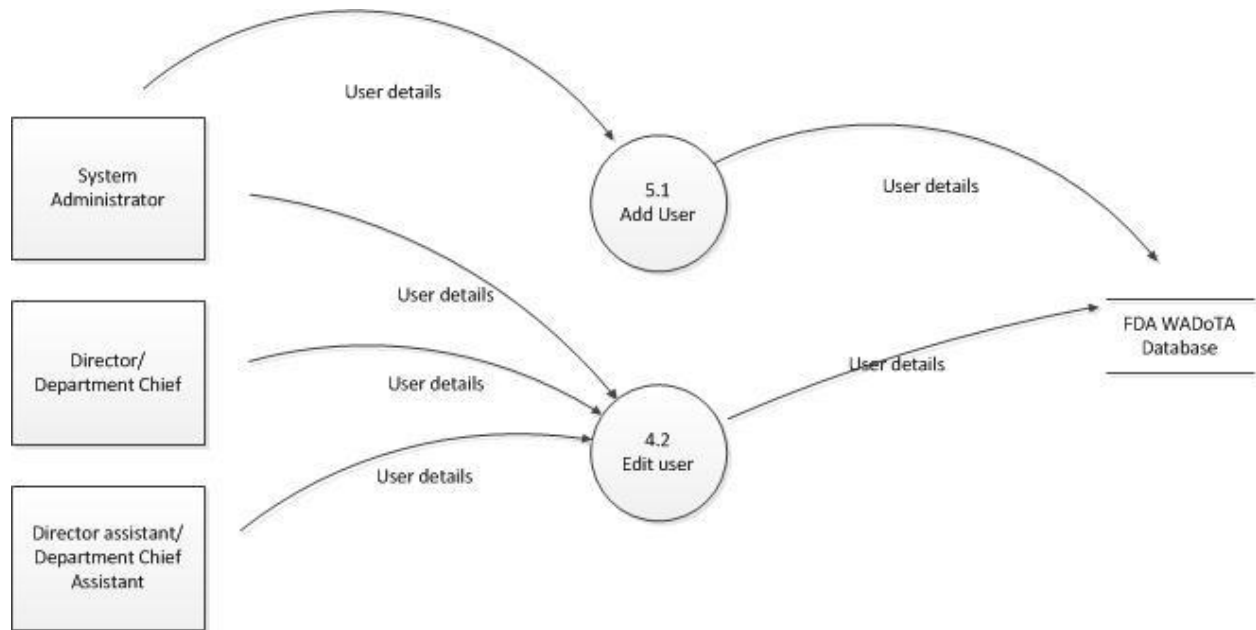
User details

System Administrator

5.1
Add User

User details

User details

FDA WADoTA Database

Director/ Department Chief

User details

User details

4.2
Edit user

User details

Director assistant/ Department Chief Assistant